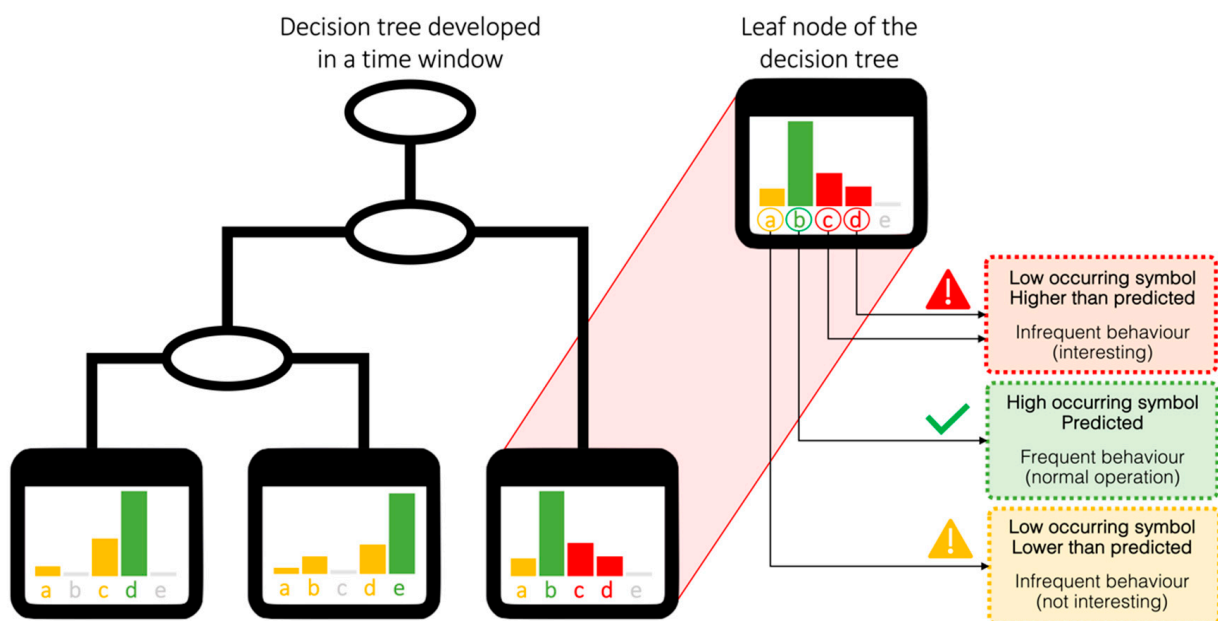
Decision tree developed in a time window

Leaf node of the decision tree

a b c d e

Low occurring symbol
Higher than predicted

Infrequent behaviour
(interesting)

High occurring symbol
Predicted

Frequent behaviour
(normal operation)

Low occurring symbol
Lower than predicted

Infrequent behaviour
(not interesting)

a b c d e

a b c d e

a b c d e